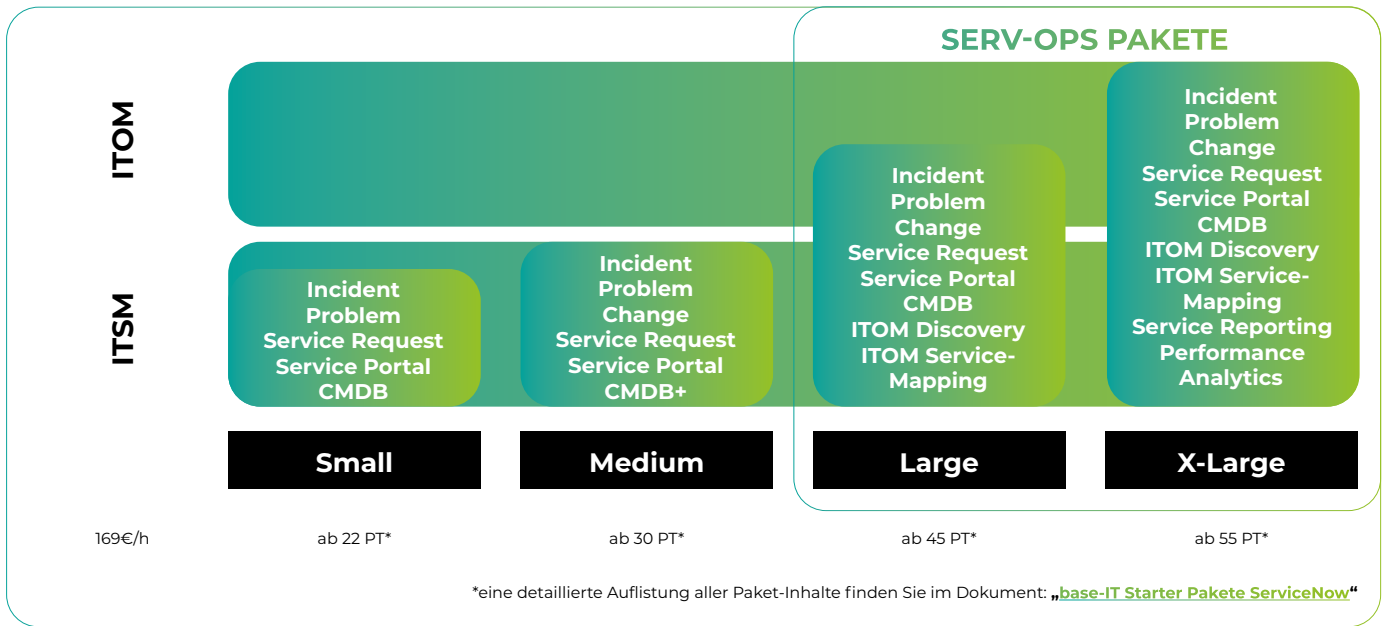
SERV-OPS PAKETE

ITOM

ITSM

Incident
Problem
Service Request
Service Portal
CMDB

Incident
Problem
Change
Service Request
Service Portal
CMDB+

Incident
Problem
Change
Service Request
Service Portal
CMDB
ITOM Discovery
ITOM Service-Mapping

Incident
Problem
Change
Service Request
Service Portal
CMDB
ITOM Discovery
ITOM Service-Mapping
Service Reporting
Performance Analytics

Small

Medium

Large

X-Large

169€/h

ab 22 PT*

ab 30 PT*

ab 45 PT*

ab 55 PT*

*eine detaillierte Auflistung aller Paket-Inhalte finden Sie im Dokument: „base-IT Starter Pakete ServiceNow“